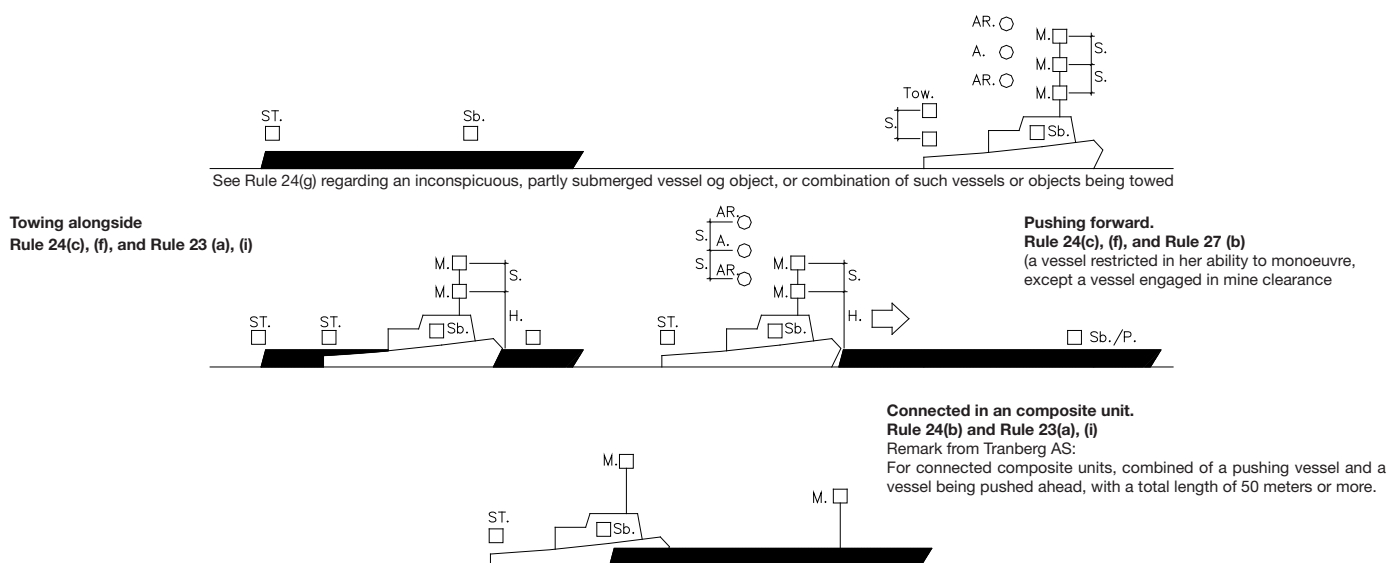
AR.
A.
AR.
M.
M.
M.
S.
S.
Tow.
S.
ST.
Sb.
Sb.

See Rule 24(g) regarding an inconspicuous, partly submerged vessel og object, or combination of such vessels or objects being towed

**Towing alongside**
**Rule 24(c), (f), and Rule 23 (a), (i)**

M.
M.
S.
H.
ST.
ST.
Sb.

AR.
S.
A.
S.
AR.
M.
M.
S.
H.
ST.
Sb.

**Pushing forward.**
**Rule 24(c), (f), and Rule 27 (b)**
(a vessel restricted in her ability to monoeuvre, except a vessel engaged in mine clearance

Sb./P.

**Connected in an composite unit.**
**Rule 24(b) and Rule 23(a), (i)**
Remark from Tranberg AS:
For connected composite units, combined of a pushing vessel and a vessel being pushed ahead, with a total length of 50 meters or more.

M.
M.
ST.
Sb.